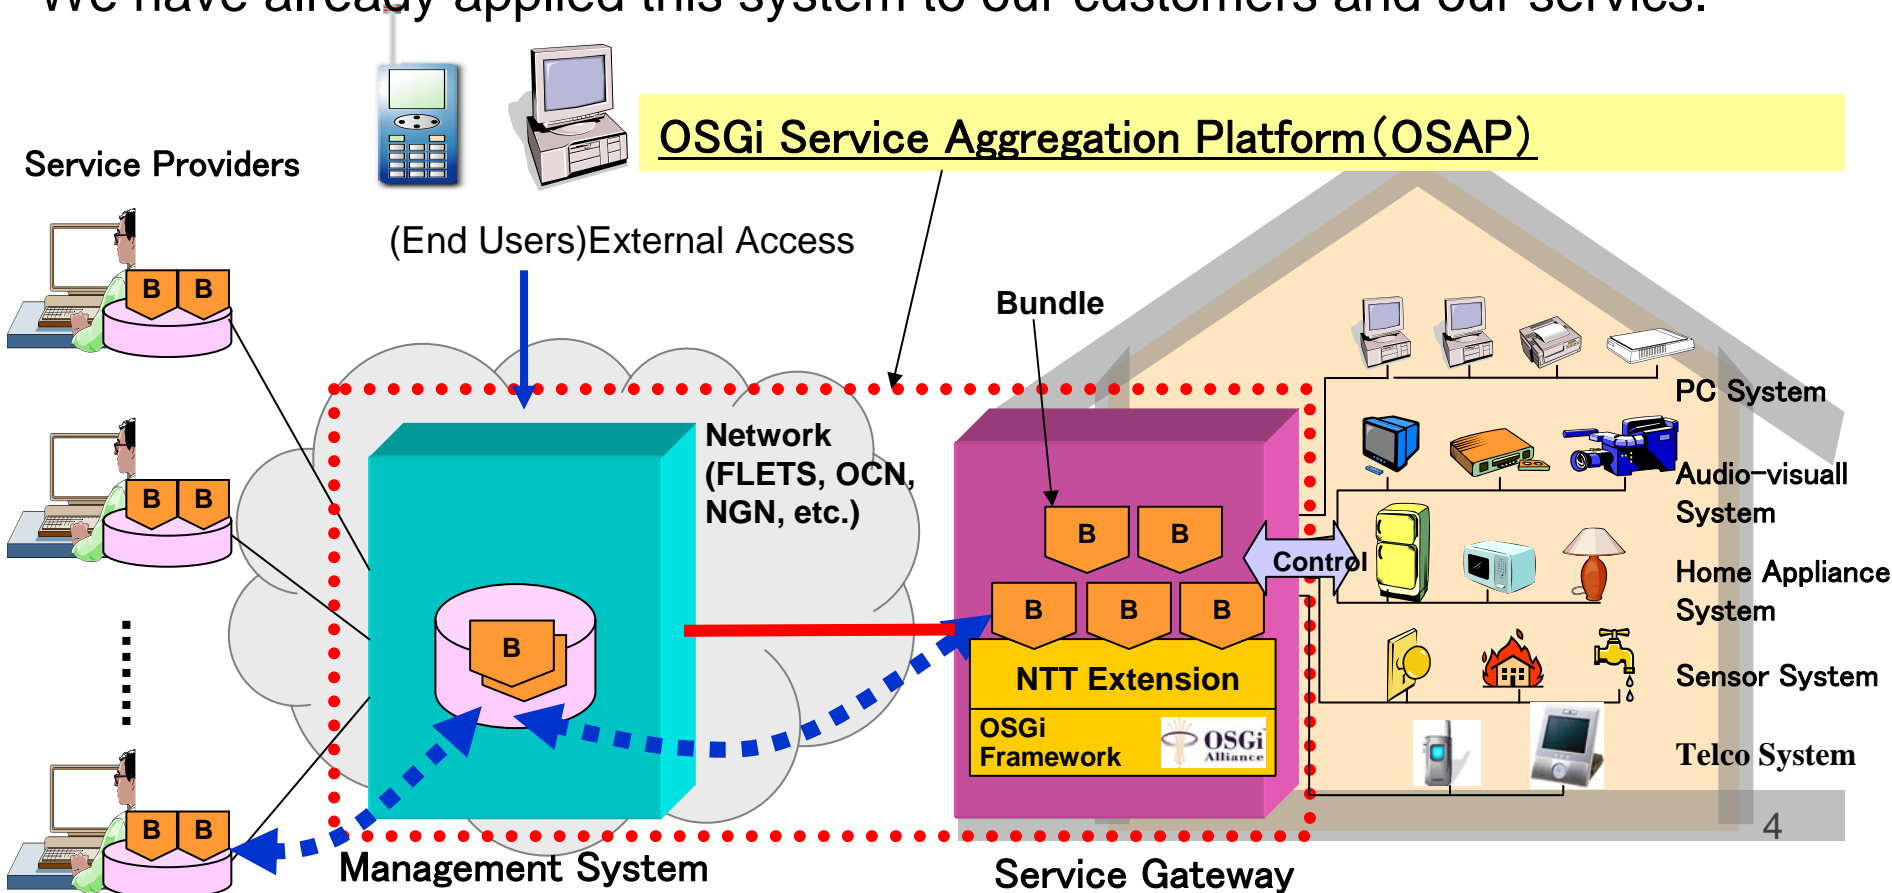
We have already applied this system to our customers and our service.

OSGi Service Aggregation Platform (OSAP)

Service Providers

B B

B B

B B

(End Users)External Access

Bundle

Network (FLETS, OCN, NGN, etc.)

B

B B

B B B

Control

NTT Extension

OSGi Framework

OSGi Alliance

PC System

Audio-visuall System

Home Appliance System

Sensor System

Telco System

Management System

Service Gateway

4